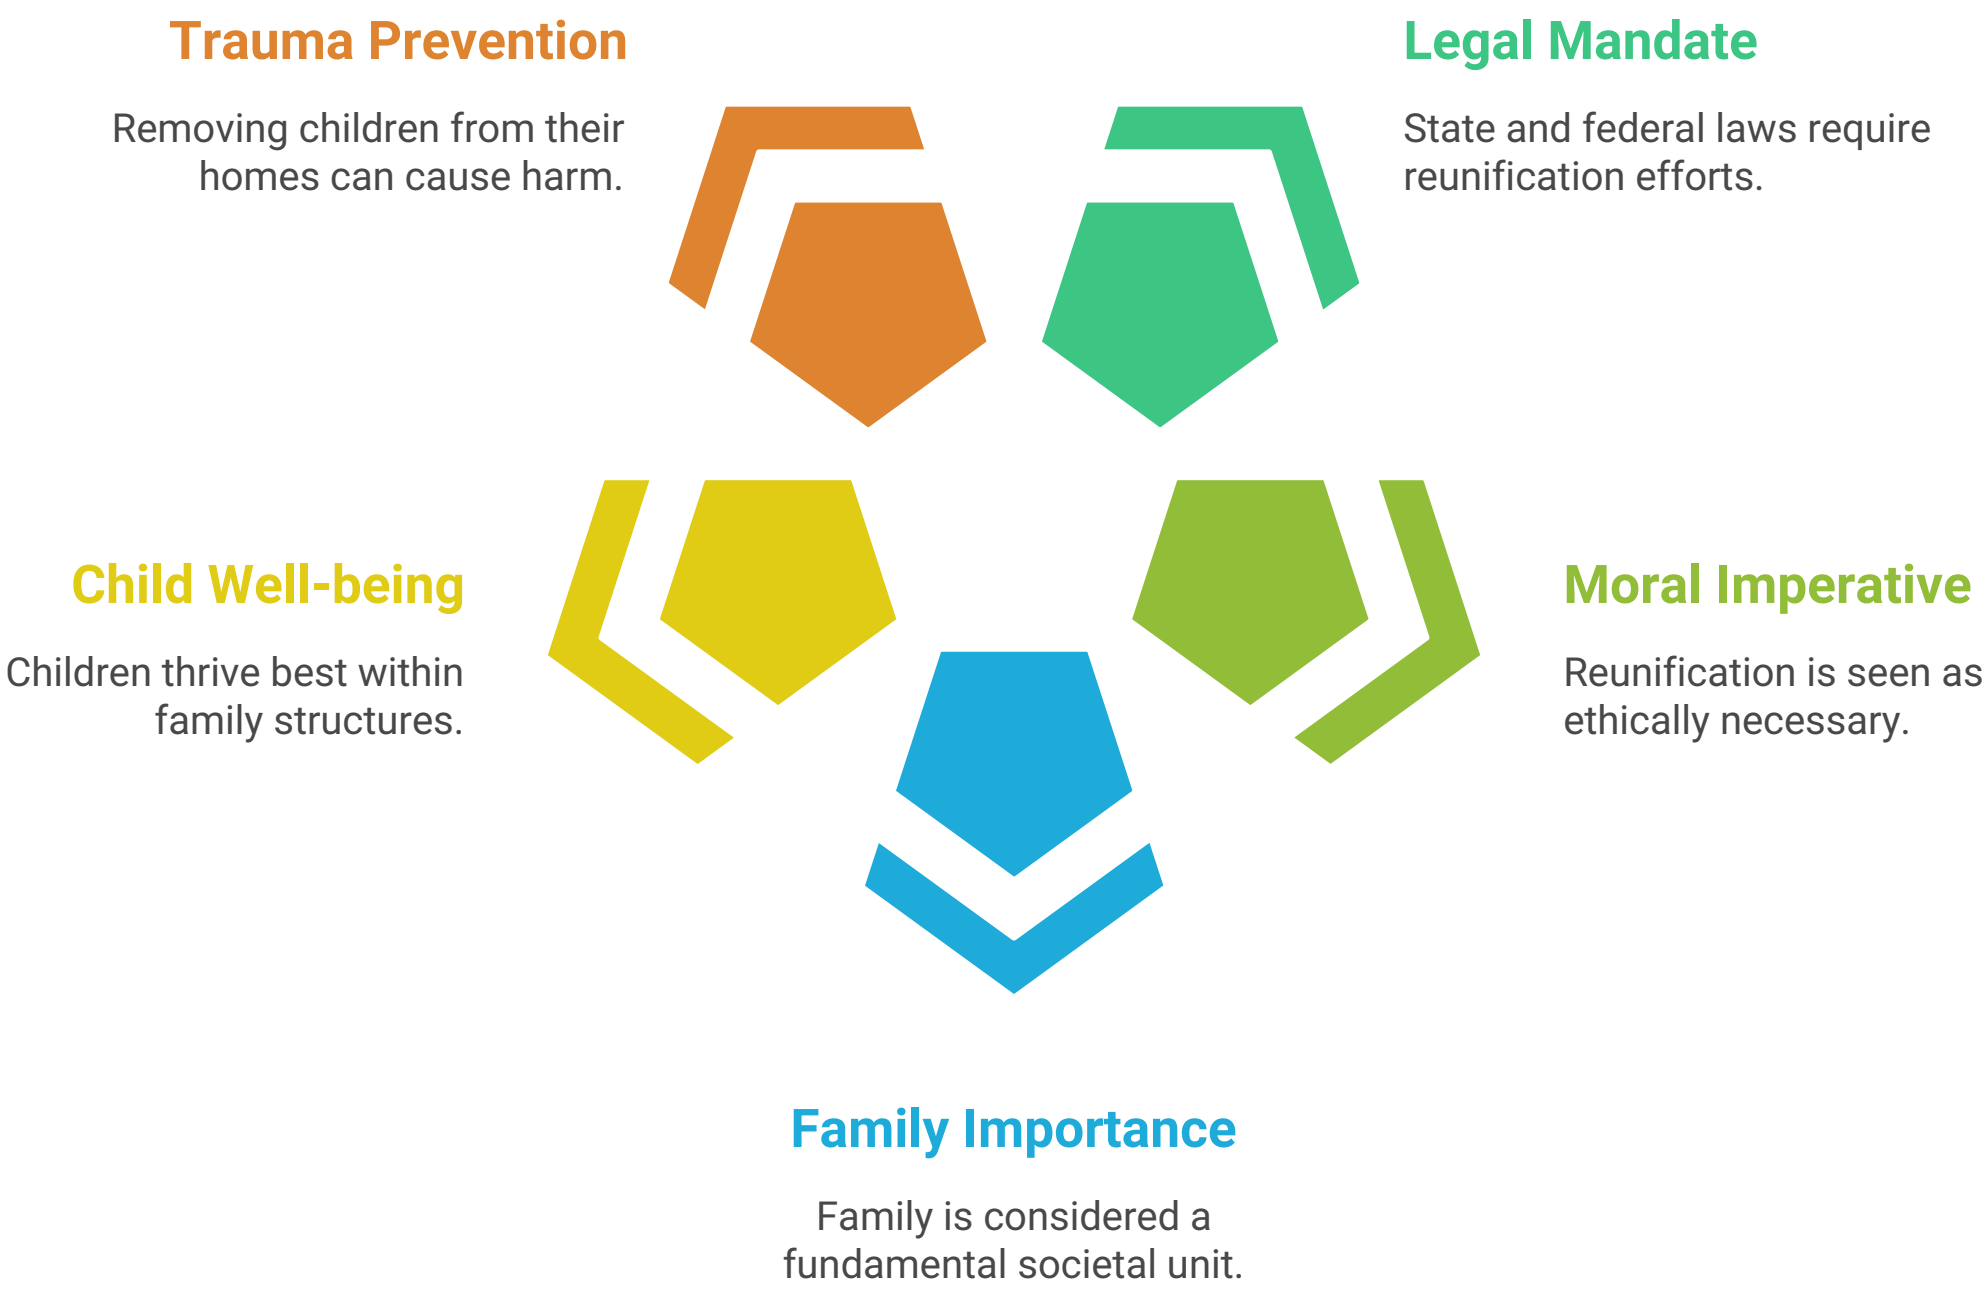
Trauma Prevention

Removing children from their homes can cause harm.

Legal Mandate

State and federal laws require reunification efforts.

Child Well-being

Children thrive best within family structures.

Moral Imperative

Reunification is seen as ethically necessary.

Family Importance

Family is considered a fundamental societal unit.